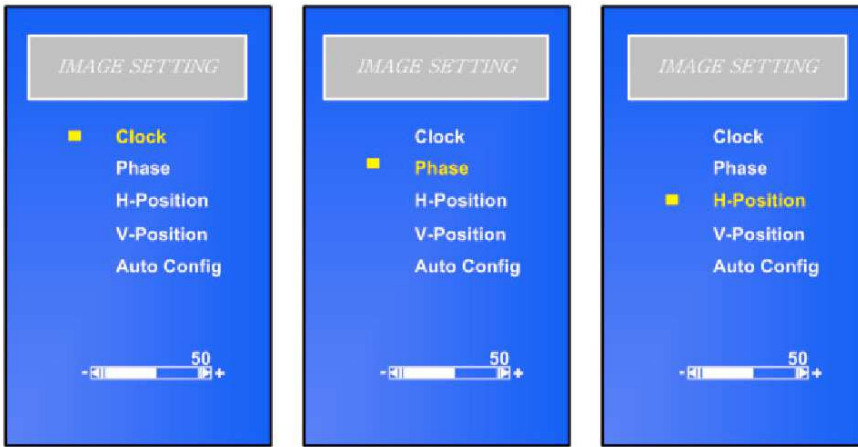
IMAGE SETTING

Clock
Phase
H-Position
V-Position
Auto Config

50
- +

IMAGE SETTING

Clock
Phase
H-Position
V-Position
Auto Config

50
- +

IMAGE SETTING

Clock
Phase
H-Position
V-Position
Auto Config

50
- +